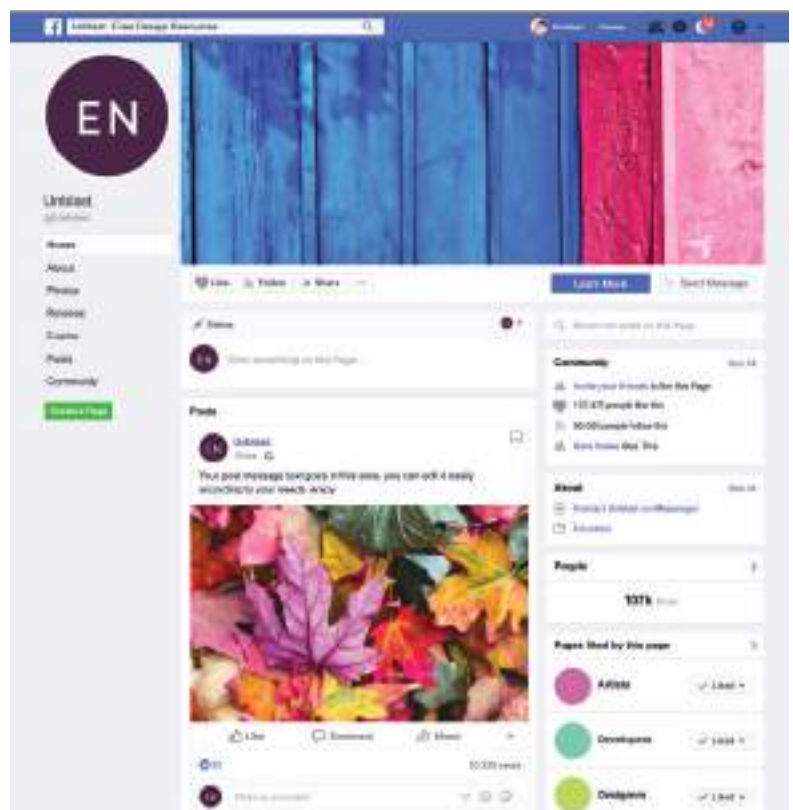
Unblast - Free Design Resources

EN

Unblast
@Unblast

Home
About
Photos
Reviews
Events
Posts
Community

Create a Page

Like
Follow
Share
...

Learn More
Send Message

Status

Write something on this Page...

Posts

Unblast
Now

Your post message text goes in this area, you can edit it easily according to your needs. enjoy

Like
Comment
Share

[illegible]
10,535 views

Write a comment...

Search for posts on this Page

Community
See All
Invite your friends to like this Page
177,873 people like this
80,000 people follow this
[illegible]

About
See All
Contact Unblast on Messenger
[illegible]

People

107k

Pages liked by this page

Artists
Liked

Developers
Liked

Designers
Liked